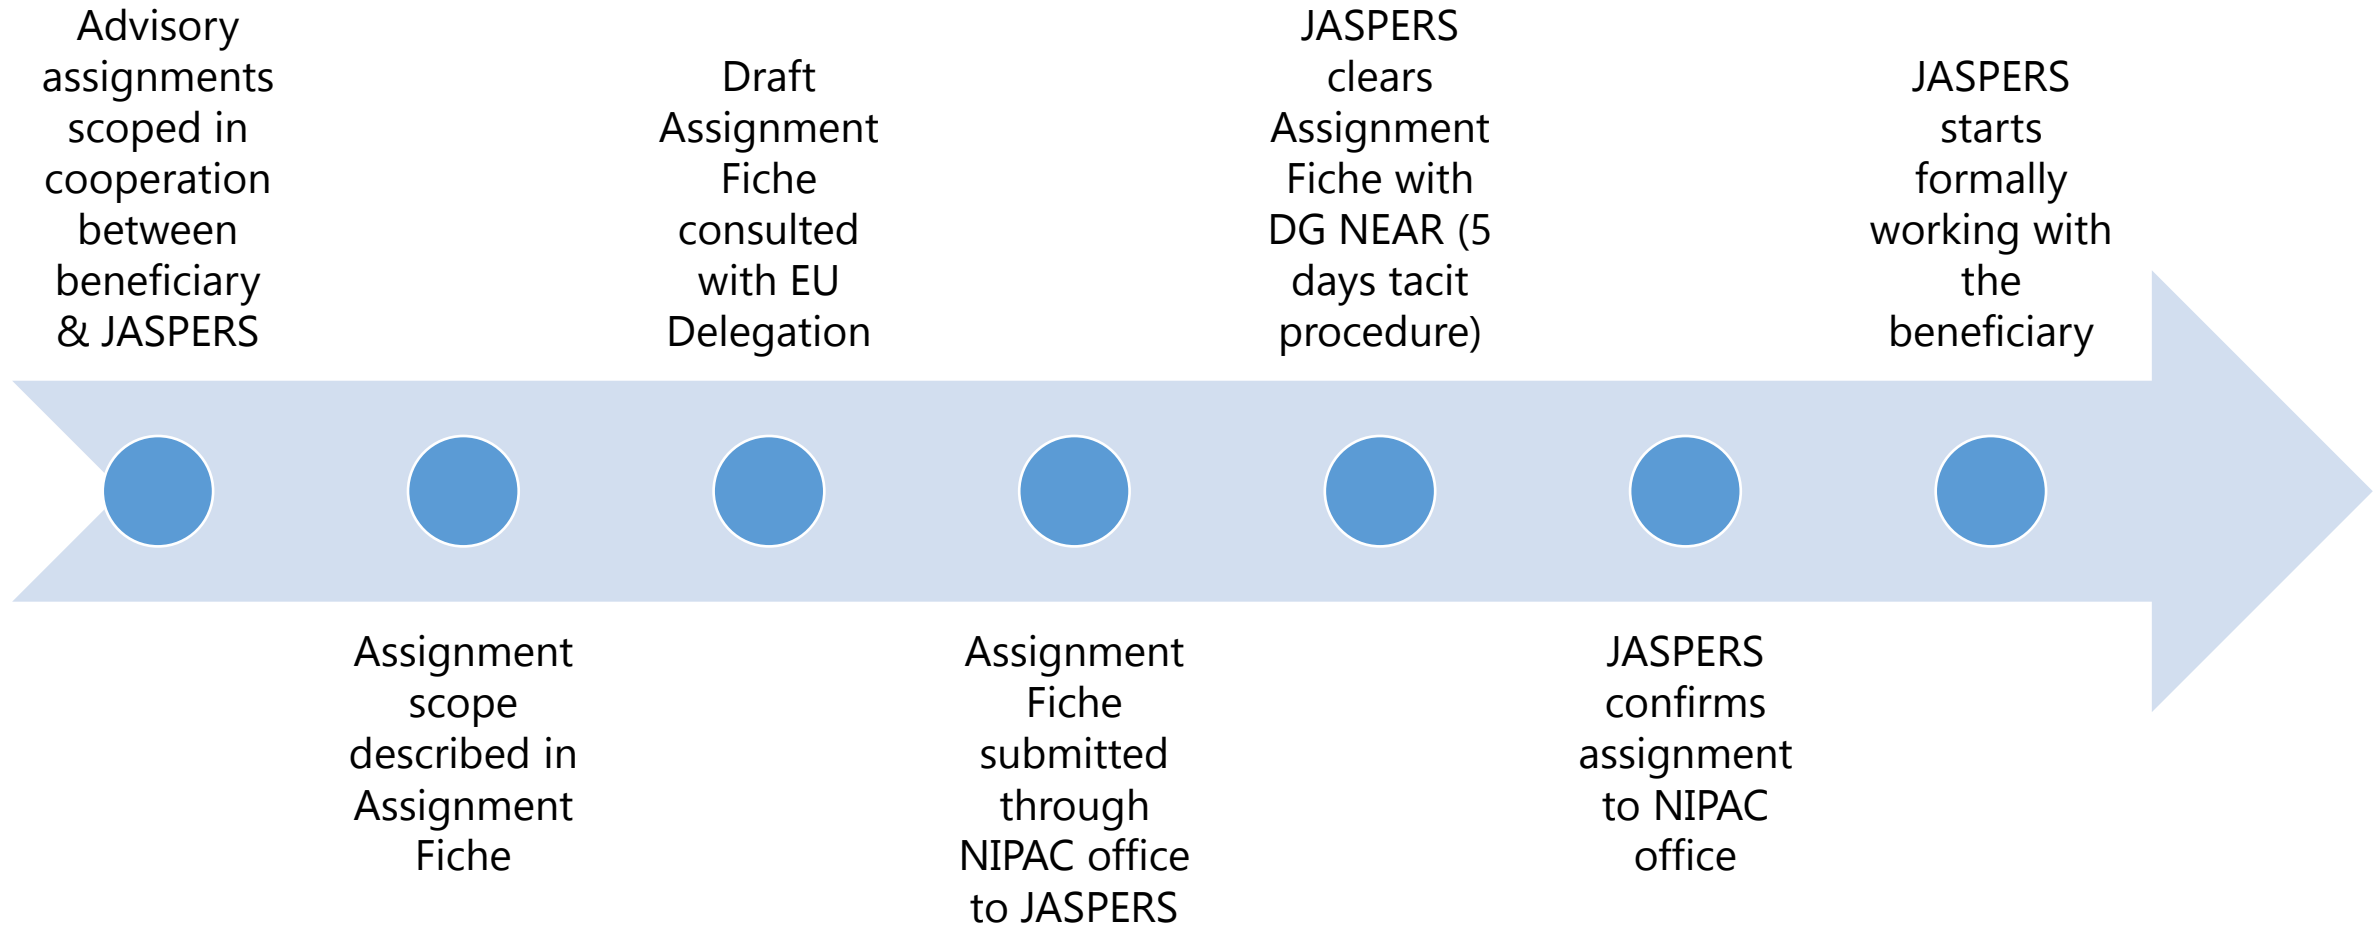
Advisory assignments scoped in cooperation between beneficiary & JASPERS

Assignment scope described in Assignment Fiche

Draft Assignment Fiche consulted with EU Delegation

Assignment Fiche submitted through NIPAC office to JASPERS

JASPERS clears Assignment Fiche with DG NEAR (5 days tacit procedure)

JASPERS confirms assignment to NIPAC office

JASPERS starts formally working with the beneficiary